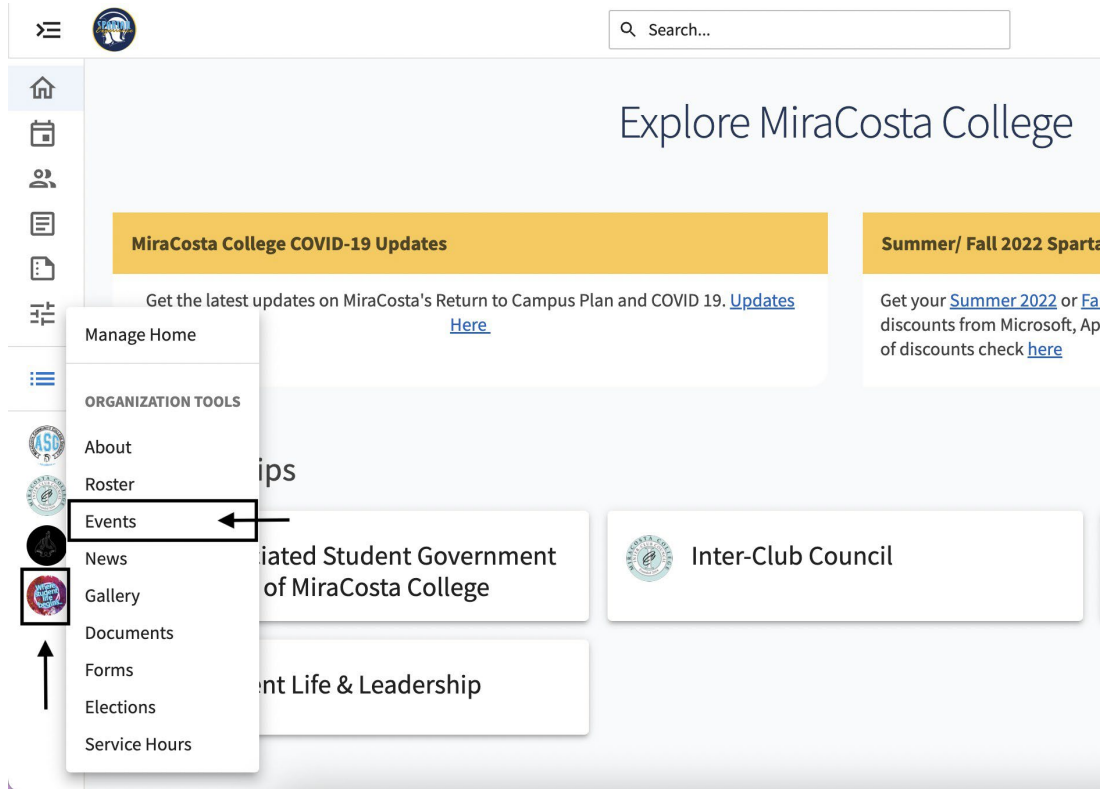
Search...

Explore MiraCosta College

MiraCosta College COVID-19 Updates

Get the latest updates on MiraCosta's Return to Campus Plan and COVID 19. Updates Here

Summer/ Fall 2022 Sparta

Get your Summer 2022 or Fa discounts from Microsoft, Ap of discounts check here

Manage Home

ORGANIZATION TOOLS

About

Roster

Events

News

Gallery

Documents

Forms

Elections

Service Hours

ips

iated Student Government of MiraCosta College

Inter-Club Council

ent Life & Leadership